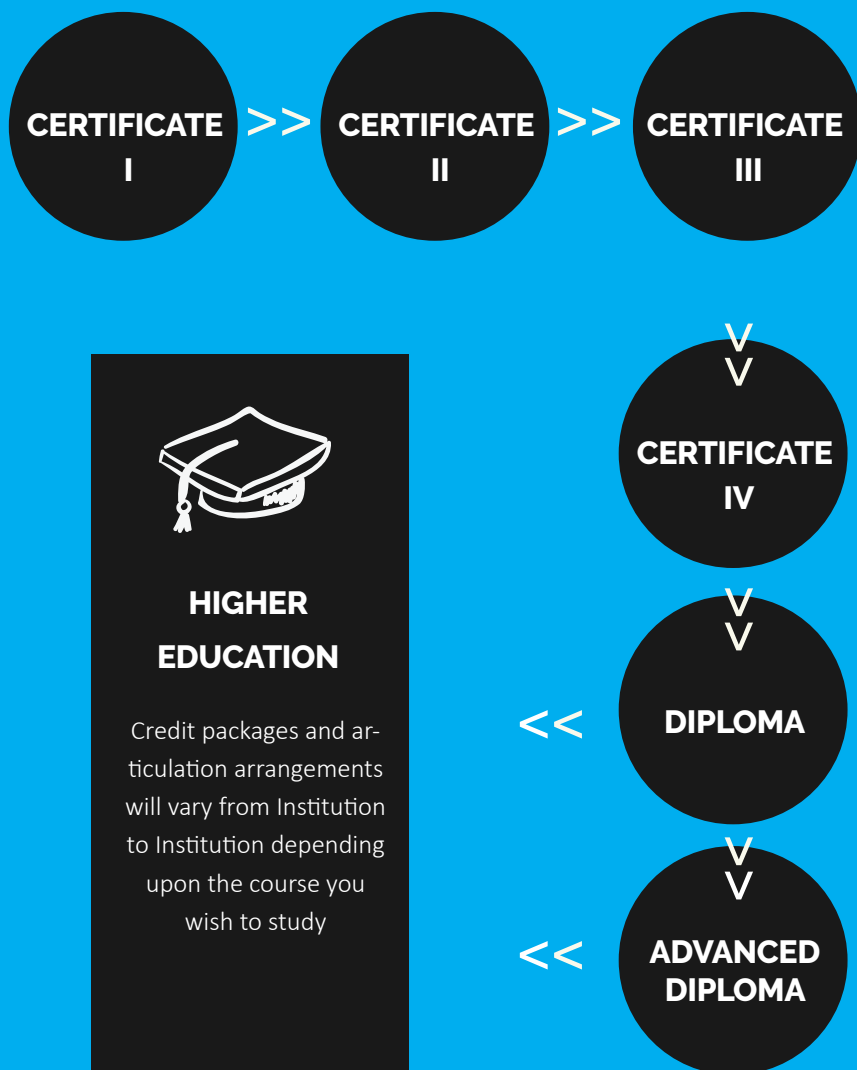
CERTIFICATE I >> CERTIFICATE II >> CERTIFICATE III

V
V

CERTIFICATE IV

V
V

DIPLOMA

V
V

ADVANCED DIPLOMA

HIGHER EDUCATION

Credit packages and articulation arrangements will vary from Institution to Institution depending upon the course you wish to study

<<

<<